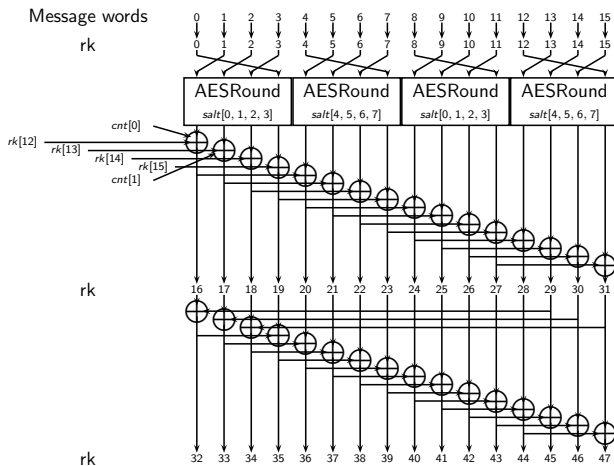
Message words

rk

0 1 2 3 4 5 6 7 8 9 10 11 12 13 14 15

0 1 2 3 4 5 6 7 8 9 10 11 12 13 14 15

AESRound
$salt[0, 1, 2, 3]$

AESRound
$salt[4, 5, 6, 7]$

AESRound
$salt[0, 1, 2, 3]$

AESRound
$salt[4, 5, 6, 7]$

$cnt[0]$
$rk[12]$
$rk[13]$
$rk[14]$
$rk[15]$
$cnt[1]$

rk

16 17 18 19 20 21 22 23 24 25 26 27 28 29 30 31

rk

32 33 34 35 36 37 38 39 40 41 42 43 44 45 46 47